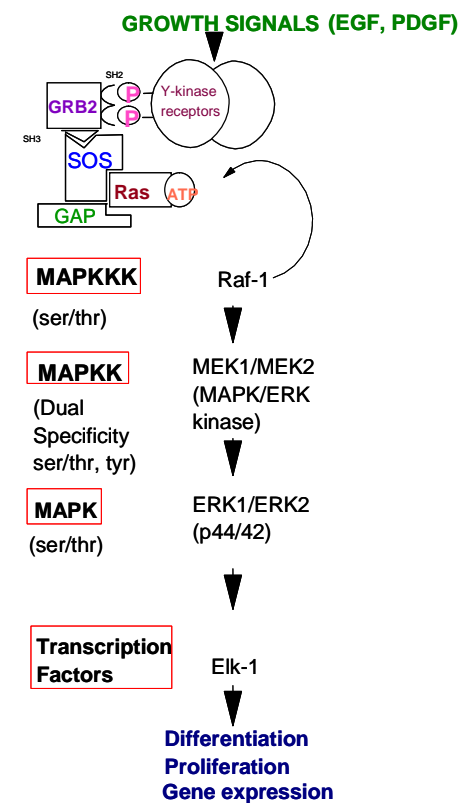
GROWTH SIGNALS (EGF, PDGF)

SH2
P
P
Y-kinase receptors
GRB2
SH3
SOS
Ras
ATP
GAP

MAPKKK
(ser/thr)
Raf-1

MAPKK
(Dual Specificity ser/thr, tyr)
MEK1/MEK2 (MAPK/ERK kinase)

MAPK
(ser/thr)
ERK1/ERK2 (p44/42)

Transcription Factors
Elk-1

Differentiation
Proliferation
Gene expression